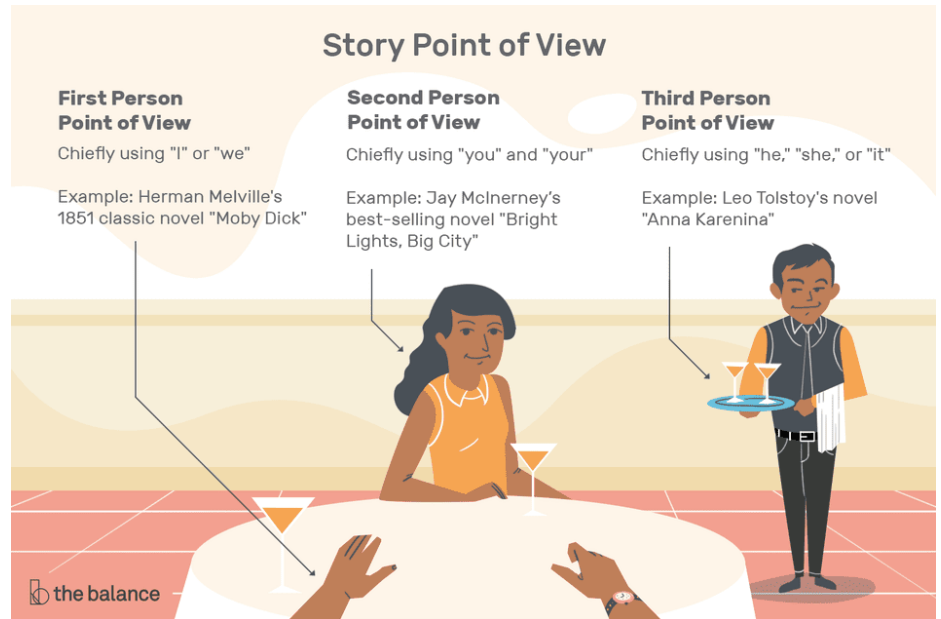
Story Point of View

First Person Point of View

Chiefly using "I" or "we"

Example: Herman Melville's 1851 classic novel "Moby Dick"

Second Person Point of View

Chiefly using "you" and "your"

Example: Jay McInerney's best-selling novel "Bright Lights, Big City"

Third Person Point of View

Chiefly using "he," "she," or "it"

Example: Leo Tolstoy's novel "Anna Karenina"

the balance